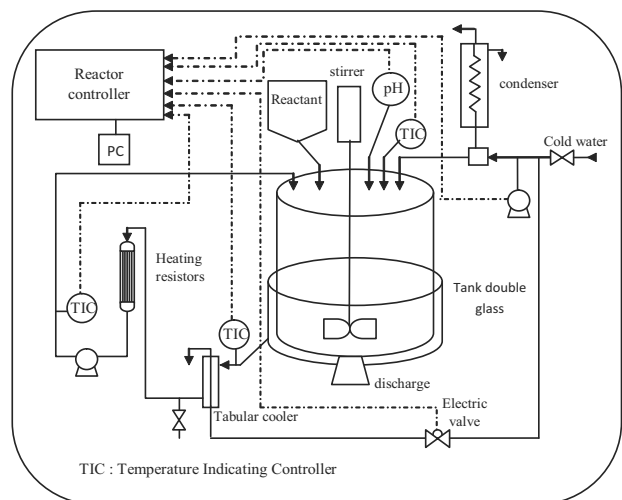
Reactor controller

PC

Reactant

stirrer

pH

TIC

condenser

Cold water

Heating resistors

TIC

TIC

Tank double glass

discharge

Tabular cooler

Electric valve

TIC : Temperature Indicating Controller